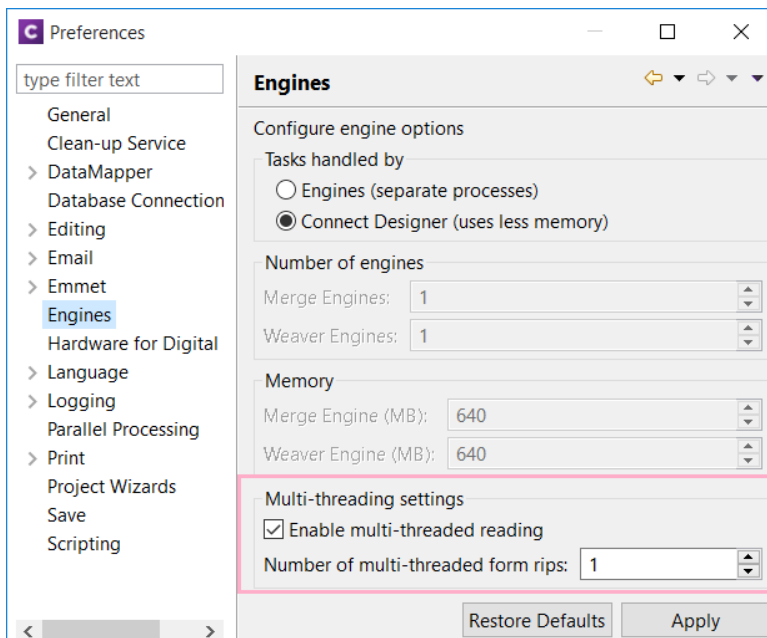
Preferences

type filter text

General
Clean-up Service
> DataMapper
Database Connection
> Editing
> Email
> Emmet
Engines
Hardware for Digital
> Language
> Logging
Parallel Processing
> Print
Project Wizards
Save
Scripting

Engines

Configure engine options

Tasks handled by
Engines (separate processes)
Connect Designer (uses less memory)

Number of engines
Merge Engines: 1
Weaver Engines: 1

Memory
Merge Engine (MB): 640
Weaver Engine (MB): 640

Multi-threading settings
Enable multi-threaded reading
Number of multi-threaded form rips: 1

Restore Defaults
Apply